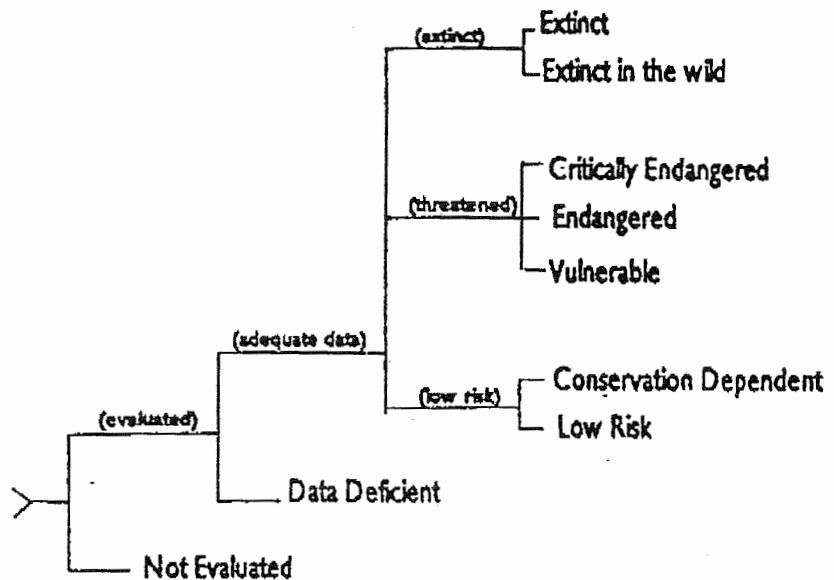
(extinct)
Extinct
Extinct in the wild

(threatened)
Critically Endangered
Endangered
Vulnerable

(adequate data)

(low risk)
Conservation Dependent
Low Risk

(evaluated)

Data Deficient

Not Evaluated